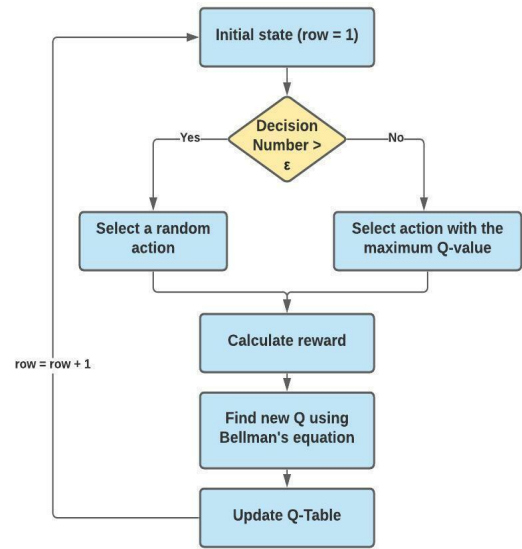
Initial state (row = 1)

Decision Number > ε

Yes

No

Select a random action

Select action with the maximum Q-value

Calculate reward

row = row + 1

Find new Q using Bellman's equation

Update Q-Table